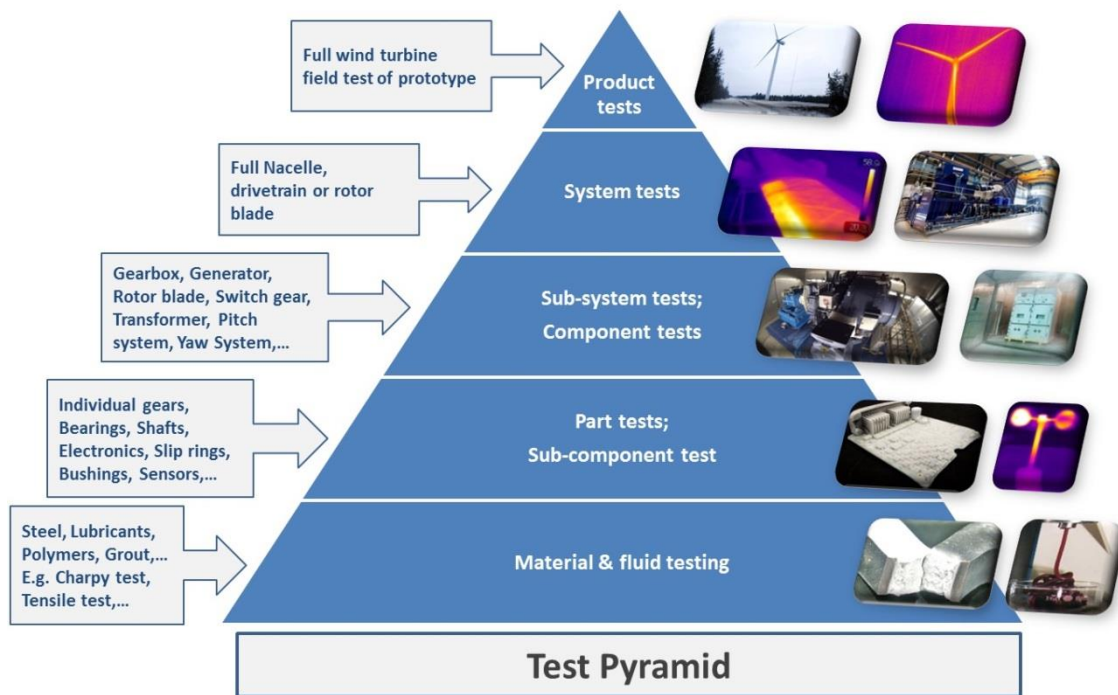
Full wind turbine field test of prototype

Product tests

Full Nacelle, drivetrain or rotor blade

System tests

Gearbox, Generator, Rotor blade, Switch gear, Transformer, Pitch system, Yaw System,…

Sub-system tests; Component tests

Individual gears, Bearings, Shafts, Electronics, Slip rings, Bushings, Sensors,…

Part tests; Sub-component test

Steel, Lubricants, Polymers, Grout,… E.g. Charpy test, Tensile test,…

Material & fluid testing

Test Pyramid